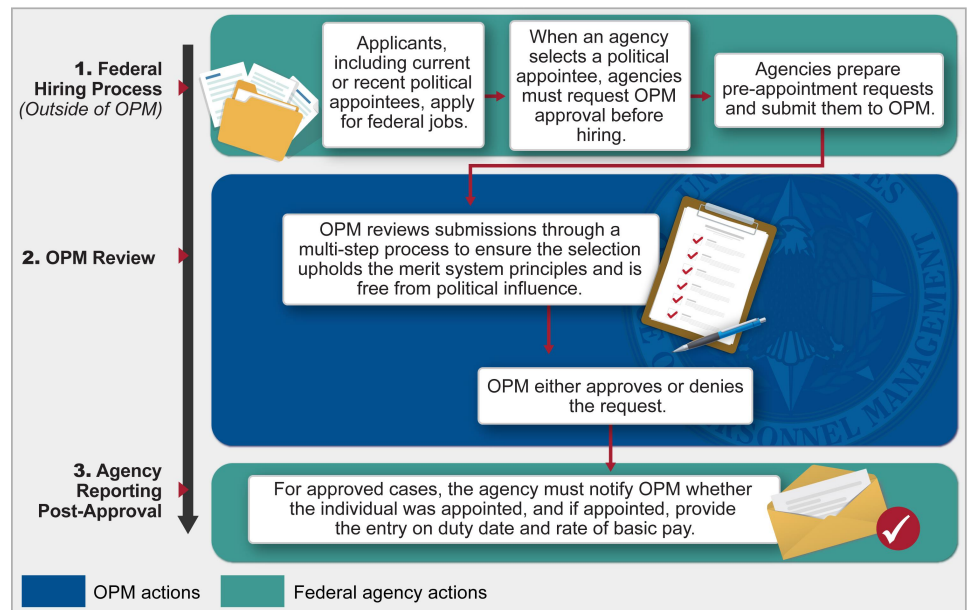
1. Federal Hiring Process
(Outside of OPM)

Applicants, including current or recent political appointees, apply for federal jobs.

When an agency selects a political appointee, agencies must request OPM approval before hiring.

Agencies prepare pre-appointment requests and submit them to OPM.

2. OPM Review

OPM reviews submissions through a multi-step process to ensure the selection upholds the merit system principles and is free from political influence.

OPM either approves or denies the request.

3. Agency Reporting Post-Approval

For approved cases, the agency must notify OPM whether the individual was appointed, and if appointed, provide the entry on duty date and rate of basic pay.

OPM actions

Federal agency actions